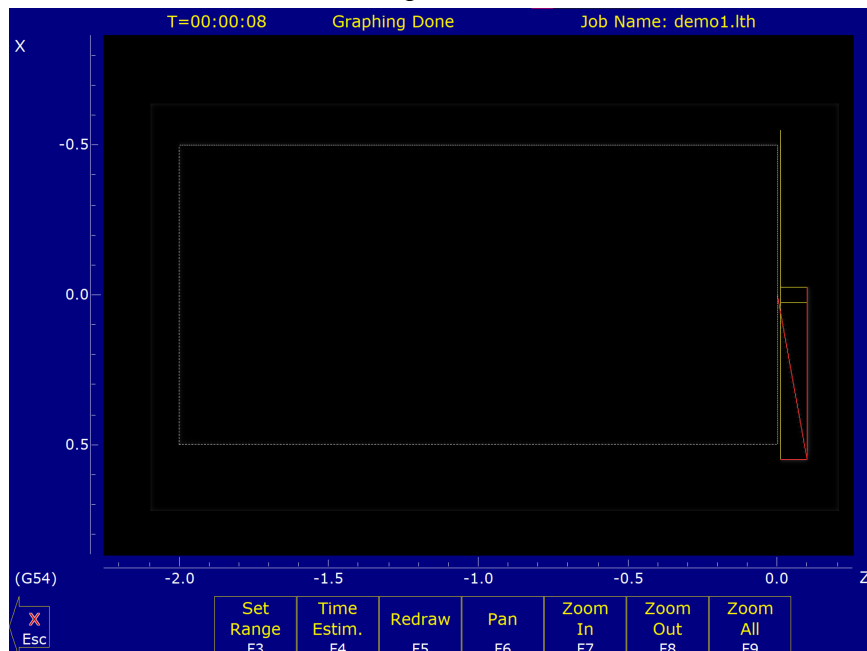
T=00:00:08 Graphing Done Job Name: demo1.lth

X

-0.5

0.0

0.5

(G54)

-2.0 -1.5 -1.0 -0.5 0.0

Z

Esc

| Set Range F3 | Time Estim. F4 | Redraw F5 | Pan F6 | Zoom In F7 | Zoom Out F8 | Zoom All F9 |